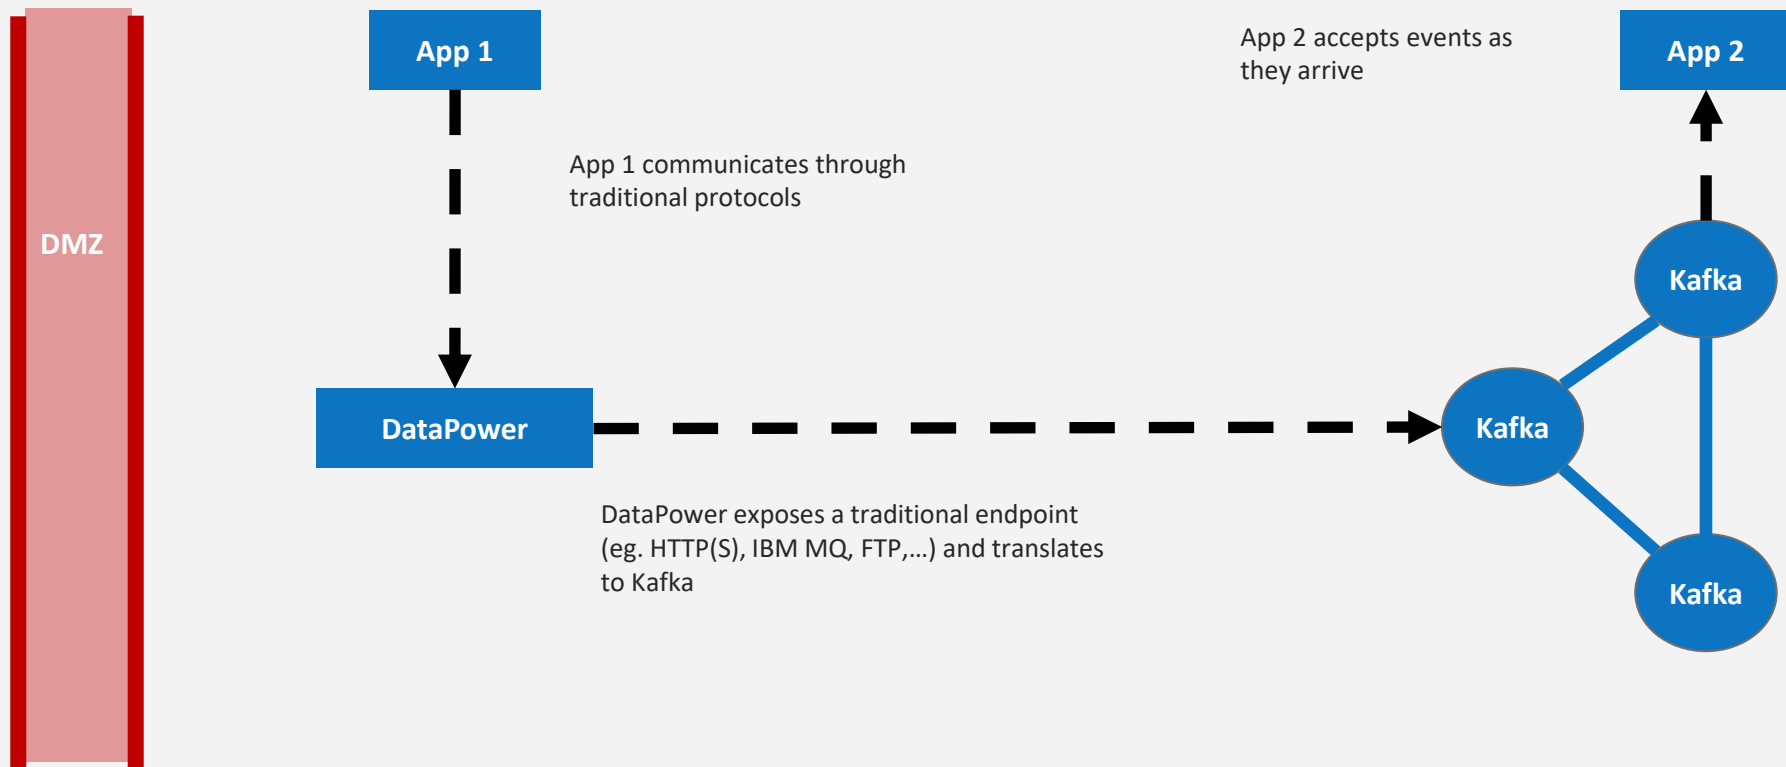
DMZ

App 1

App 1 communicates through traditional protocols

App 2 accepts events as they arrive

App 2

Kafka

DataPower

Kafka

DataPower exposes a traditional endpoint (eg. HTTP(S), IBM MQ, FTP,…) and translates to Kafka

Kafka